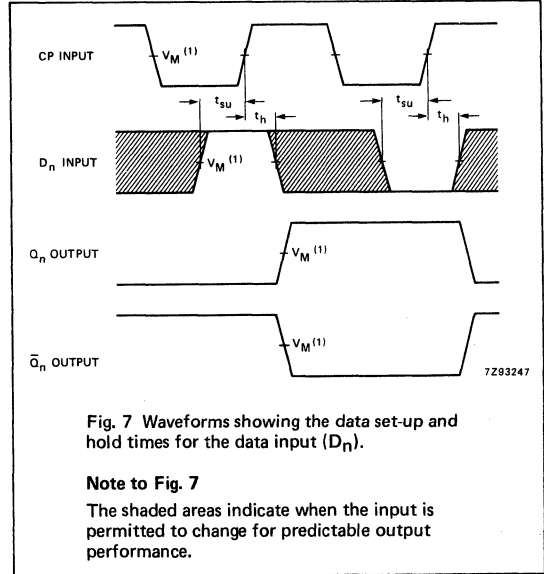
CP INPUT

$V_M$ (1)

$t_{su}$

$t_h$

$t_{su}$

$t_h$

$D_n$ INPUT

$V_M$ (1)

$Q_n$ OUTPUT

$V_M$ (1)

$\bar{Q}_n$ OUTPUT

$V_M$ (1)

7Z93247

Fig. 7 Waveforms showing the data set-up and hold times for the data input ($D_n$).

Note to Fig. 7

The shaded areas indicate when the input is permitted to change for predictable output performance.